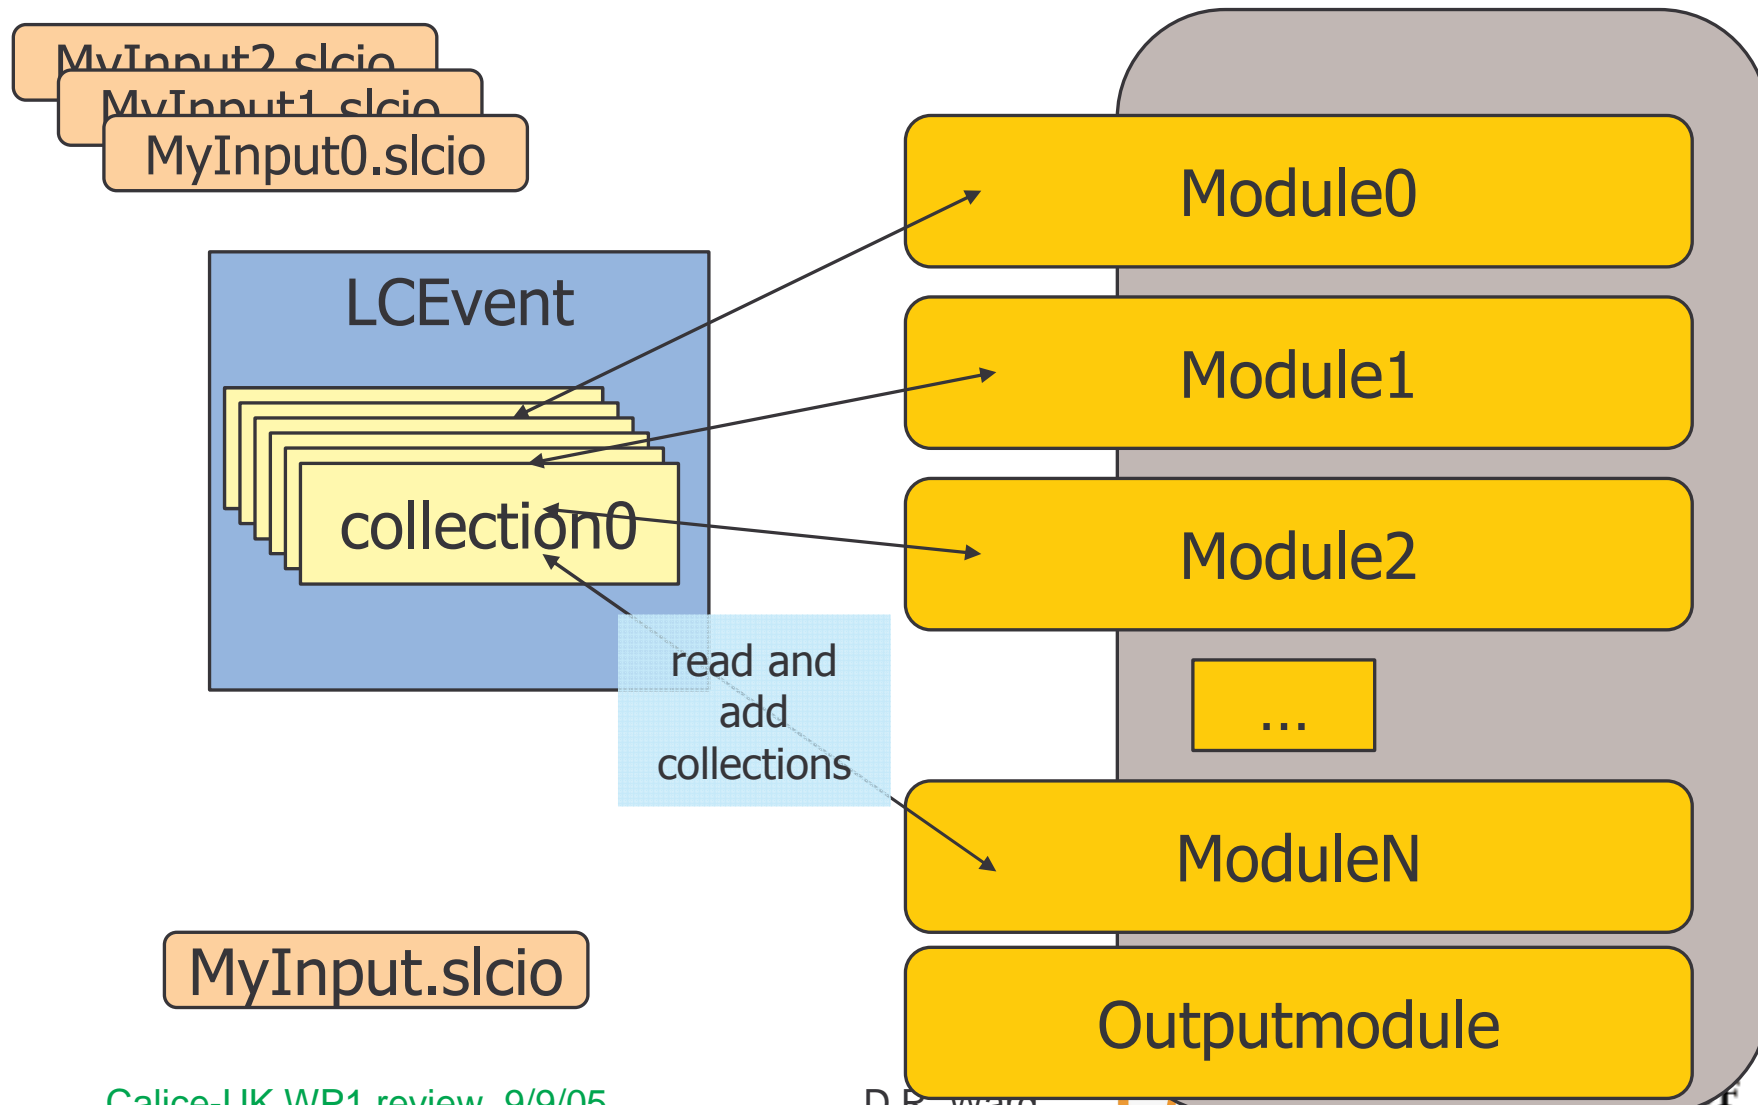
MyInput2.slcio
MyInput1.slcio
MyInput0.slcio

LCEvent

collection0

read and add collections

Module0

Module1

Module2

...

ModuleN

Outputmodule

MyInput.slcio

Calice-UK WP1 review, 9/9/05

D.R. Ward